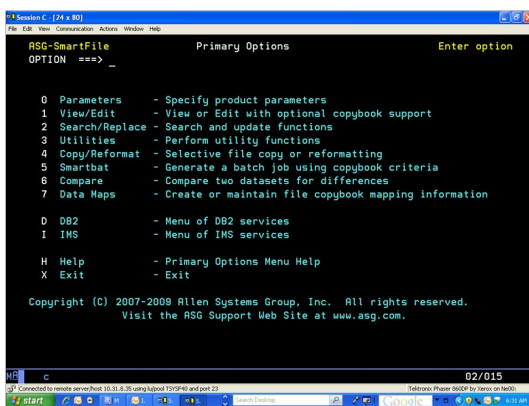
Session C - [24 x 80]
File Edit View Communication Actions Window Help

ASG-SmartFile Primary Options Enter option
OPTION ===> _

| | | |
|---|---|---|
| 0 | Parameters | - Specify product parameters |
| 1 | View/Edit | - View or Edit with optional copybook support |
| 2 | Search/Replace | - Search and update functions |
| 3 | Utilities | - Perform utility functions |
| 4 | Copy/Reformat | - Selective file copy or reformatting |
| 5 | Smartbat | - Generate a batch job using copybook criteria |
| 6 | Compare | - Compare two datasets for differences |
| 7 | Data Maps | - Create or maintain file copybook mapping information |
| D | DB2 | - Menu of DB2 services |
| I | IMS | - Menu of IMS services |
| H | Help | - Primary Options Menu Help |
| X | Exit | - Exit |

Copyright (C) 2007-2009 Allen Systems Group, Inc. All rights reserved.
Visit the ASG Support Web Site at www.asg.com.

MA c 02/015

Connected to remote server/host 10.31.8.35 using lu/pool TSYSP40 and port 23 | Tektronix Phaser 860DP by Xerox on Ne00:

start | Search Desktop | Google | 6:31 AM